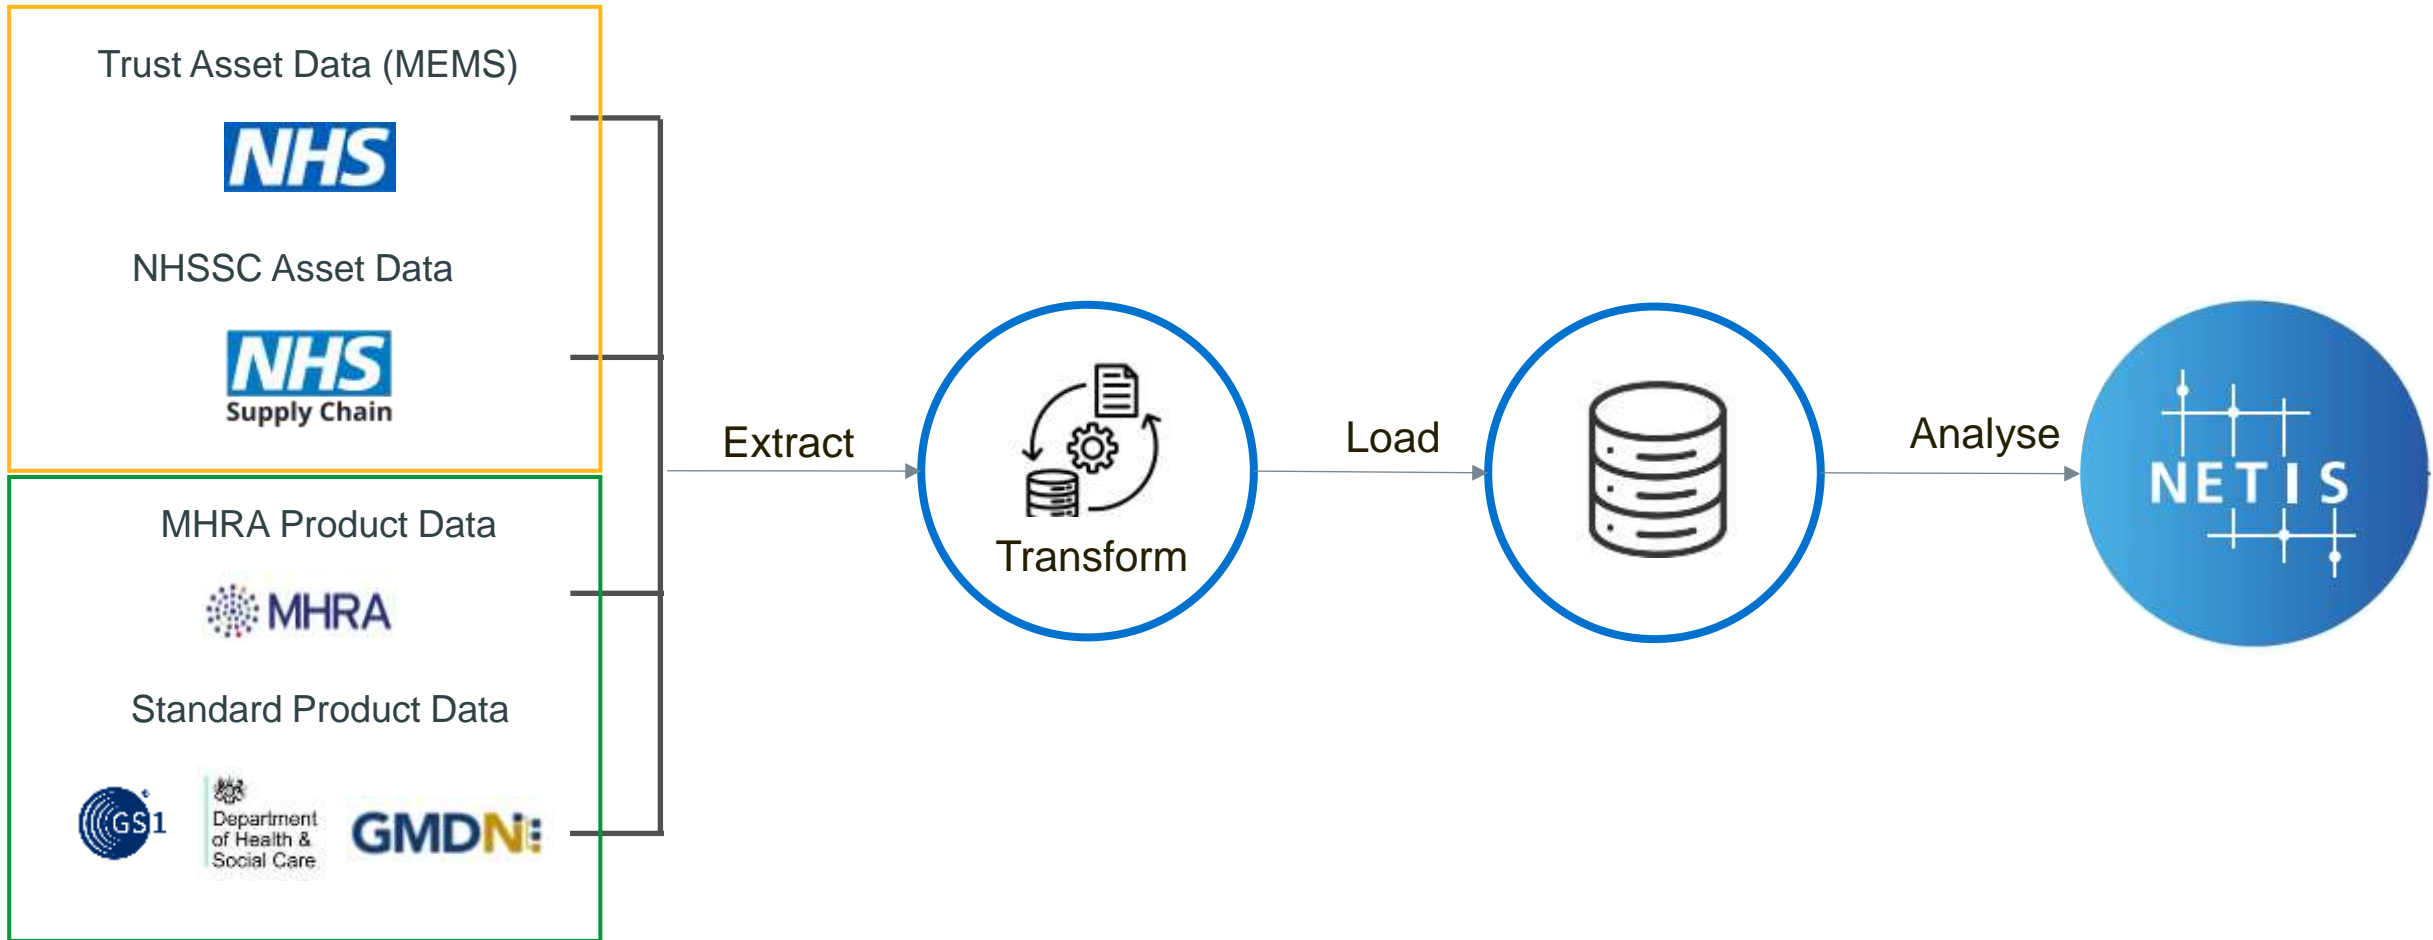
Trust Asset Data (MEMS)

NHS

NHSSC Asset Data

NHS
Supply Chain

MHRA Product Data

MHRA

Standard Product Data

GS1

Department of Health & Social Care

GMDN

Extract

Transform

Load

Analyse

NETIS